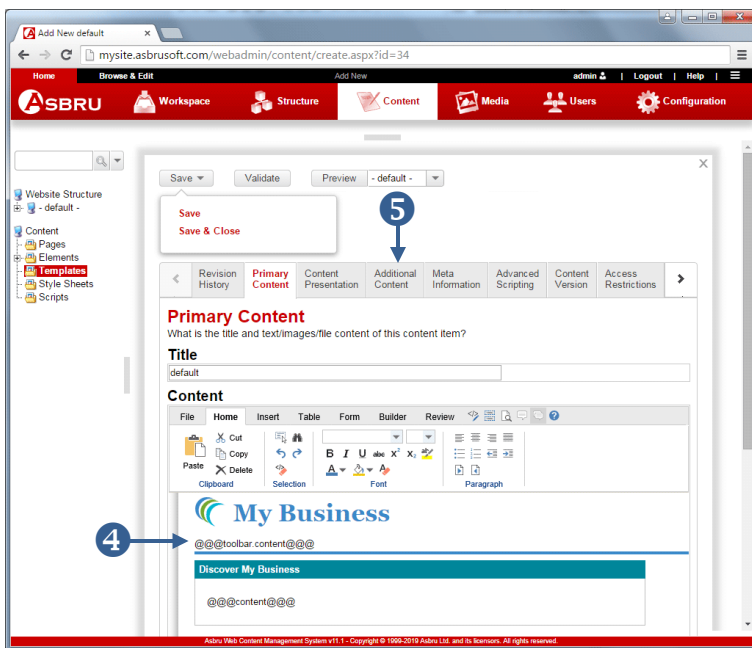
Add New default

mysite.asbrusoft.com/webadmin/content/create.aspx?id=34

Home | Browse & Edit | Add New | admin | Logout | Help

ASBRU | Workspace | Structure | Content | Media | Users | Configuration

Website Structure
- default -

Content
Pages
Elements
Templates
Style Sheets
Scripts

Save | Validate | Preview | - default -

Save
Save & Close

5

Revision History | Primary Content | Content Presentation | Additional Content | Meta Information | Advanced Scripting | Content Version | Access Restrictions

Primary Content
What is the title and text/images/file content of this content item?

Title
default

Content
File | Home | Insert | Table | Form | Builder | Review

Paste | Cut | Copy | Delete | Clipboard | Selection | Font | Paragraph

My Business

4

@@@toolbar.content@@@

Discover My Business

@@@content@@@

Asbru Web Content Management System v11.1 - Copyright © 1999-2019 Asbru Ltd. and its licensors. All rights reserved.